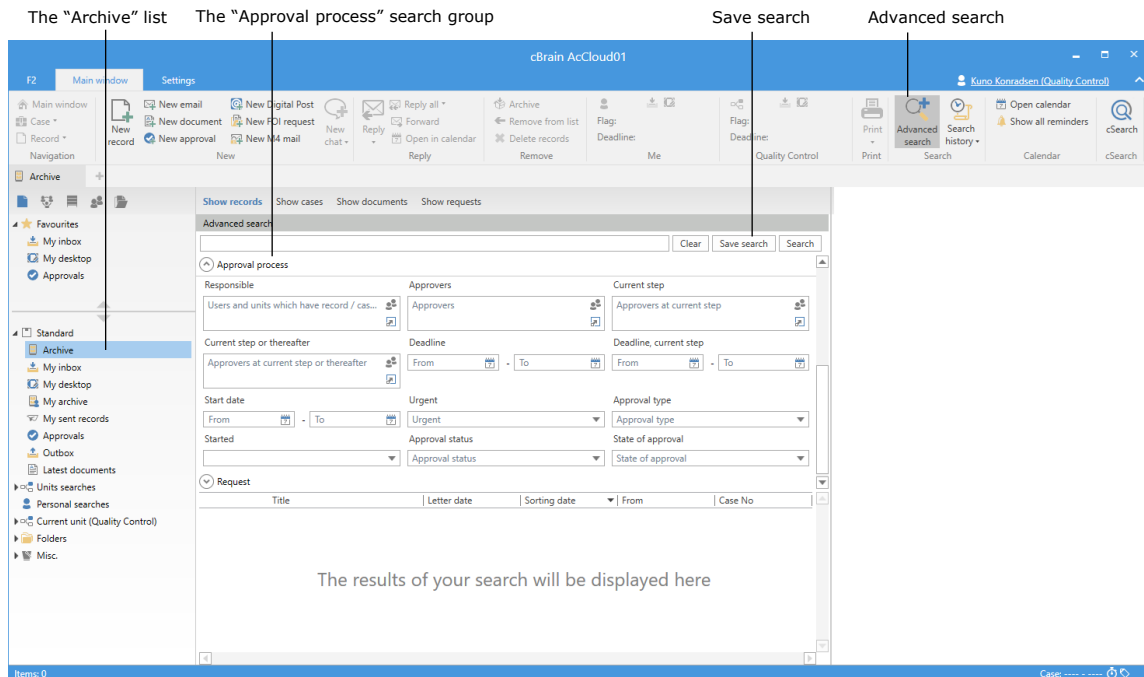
The "Archive" list
The "Approval process" search group
Save search
Advanced search

cBrain AcCloud01

F2 Main window Settings
Kuno Konradsen (Quality Control)

Main window
Case
Record
Navigation
New record
New email
New document
New approval
New Digital Post
New FOI request
New M4 mail
New
New chat
Reply
Reply all
Forward
Open in calendar
Reply
Archive
Remove from list
Delete records
Remove
Flag:
Deadline:
Me
Flag:
Deadline:
Quality Control
Print
Print
Advanced search
Search history
Search
Open calendar
Show all reminders
Calendar
cSearch
cSearch

Archive

Favourites
My inbox
My desktop
Approvals

Standard
Archive
My inbox
My desktop
My archive
My sent records
Approvals
Outbox
Latest documents
Units searches
Personal searches
Current unit (Quality Control)
Folders
Misc.

Show records Show cases Show documents Show requests
Advanced search
Clear Save search Search
Approval process
Responsible
Users and units which have record / cas...
Approvers
Approvers
Current step
Approvers at current step
Current step or thereafter
Approvers at current step or thereafter
Deadline
From - To
Deadline, current step
From - To
Start date
From - To
Urgent
Urgent
Approval type
Approval type
Started
Approval status
Approval status
State of approval
State of approval
Request

| Title | Letter date | Sorting date | From | Case No |
|---|---|---|---|---|

The results of your search will be displayed here

Items: 0
Case: ---- - ----